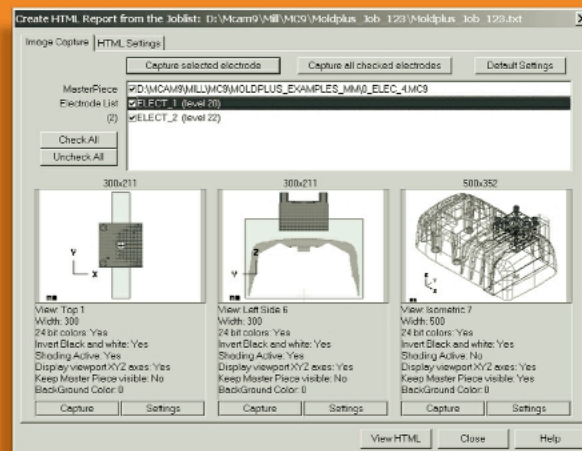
Create HTML Report from the Joblist: D:\Mcam9\Mill\MC9\Moldplus Job 123\Moldplus Job 123.txt

Image Capture | HTML Settings

Capture selected electrode | Capture all checked electrodes | Default Settings

MasterPiece D:\MCAM9\MILL\MC9\MOLDPLUS_EXAMPLES_MM\9_ELEC_4.MC9
Electrode List ELECT_1 (level 20)
(2) ELECT_2 (level 22)

Check All
Uncheck All

300x211

View: Top 1
Width: 300
24 bit colors: Yes
Invert Black and white: Yes
Shading Active: Yes
Display viewport XYZ axes: Yes
Keep Master Piece visible: No
BackGround Color: 0

Capture | Settings

300x211

View: Left Side 6
Width: 300
24 bit colors: Yes
Invert Black and white: Yes
Shading Active: Yes
Display viewport XYZ axes: Yes
Keep Master Piece visible: No
BackGround Color: 0

Capture | Settings

500x352

View: Isometric 7
Width: 500
24 bit colors: Yes
Invert Black and white: Yes
Shading Active: No
Display viewport XYZ axes: Yes
Keep Master Piece visible: Yes
BackGround Color: 0

Capture | Settings

View HTML | Close | Help